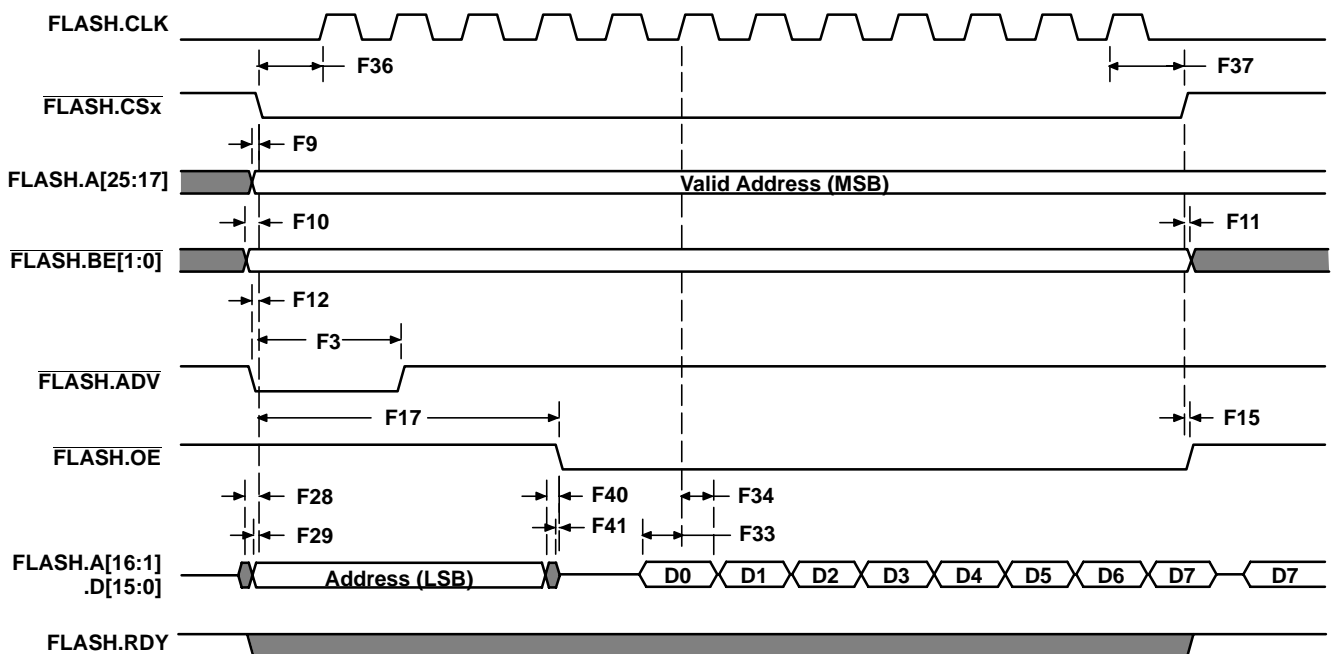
FLASH.CLK

F36

F37

$\overline{\text{FLASH.CSx}}$

F9

FLASH.A[25:17]

Valid Address (MSB)

F10

F11

$\overline{\text{FLASH.BE[1:0]}}$

F12

F3

$\overline{\text{FLASH.ADV}}$

F17

F15

$\overline{\text{FLASH.OE}}$

F28

F40

F34

F29

F41

F33

FLASH.A[16:1]
.D[15:0]

Address (LSB)

D0 D1 D2 D3 D4 D5 D6 D7 D7

FLASH.RDY